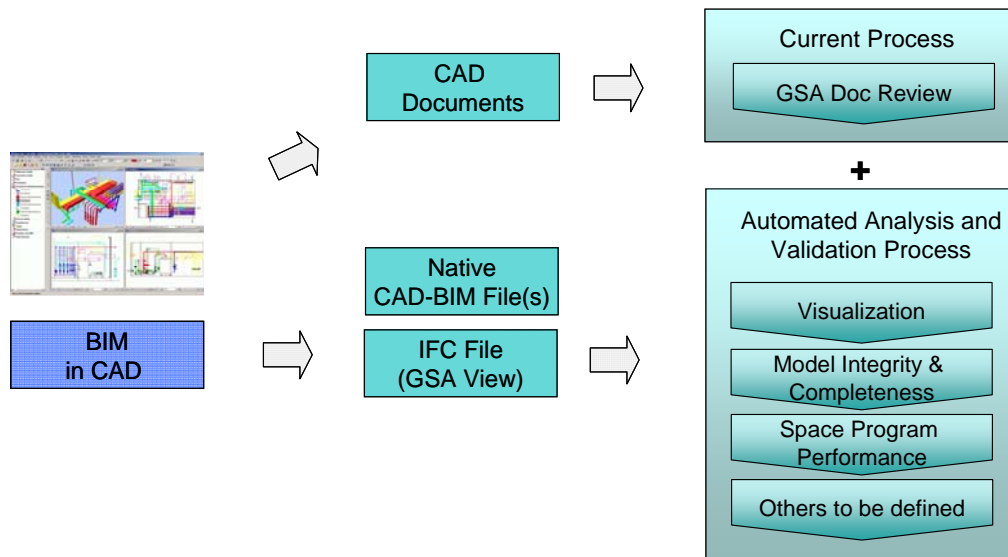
BIM in CAD

CAD Documents

Native CAD-BIM File(s)

IFC File (GSA View)

Current Process

GSA Doc Review

+

Automated Analysis and Validation Process

Visualization

Model Integrity & Completeness

Space Program Performance

Others to be defined